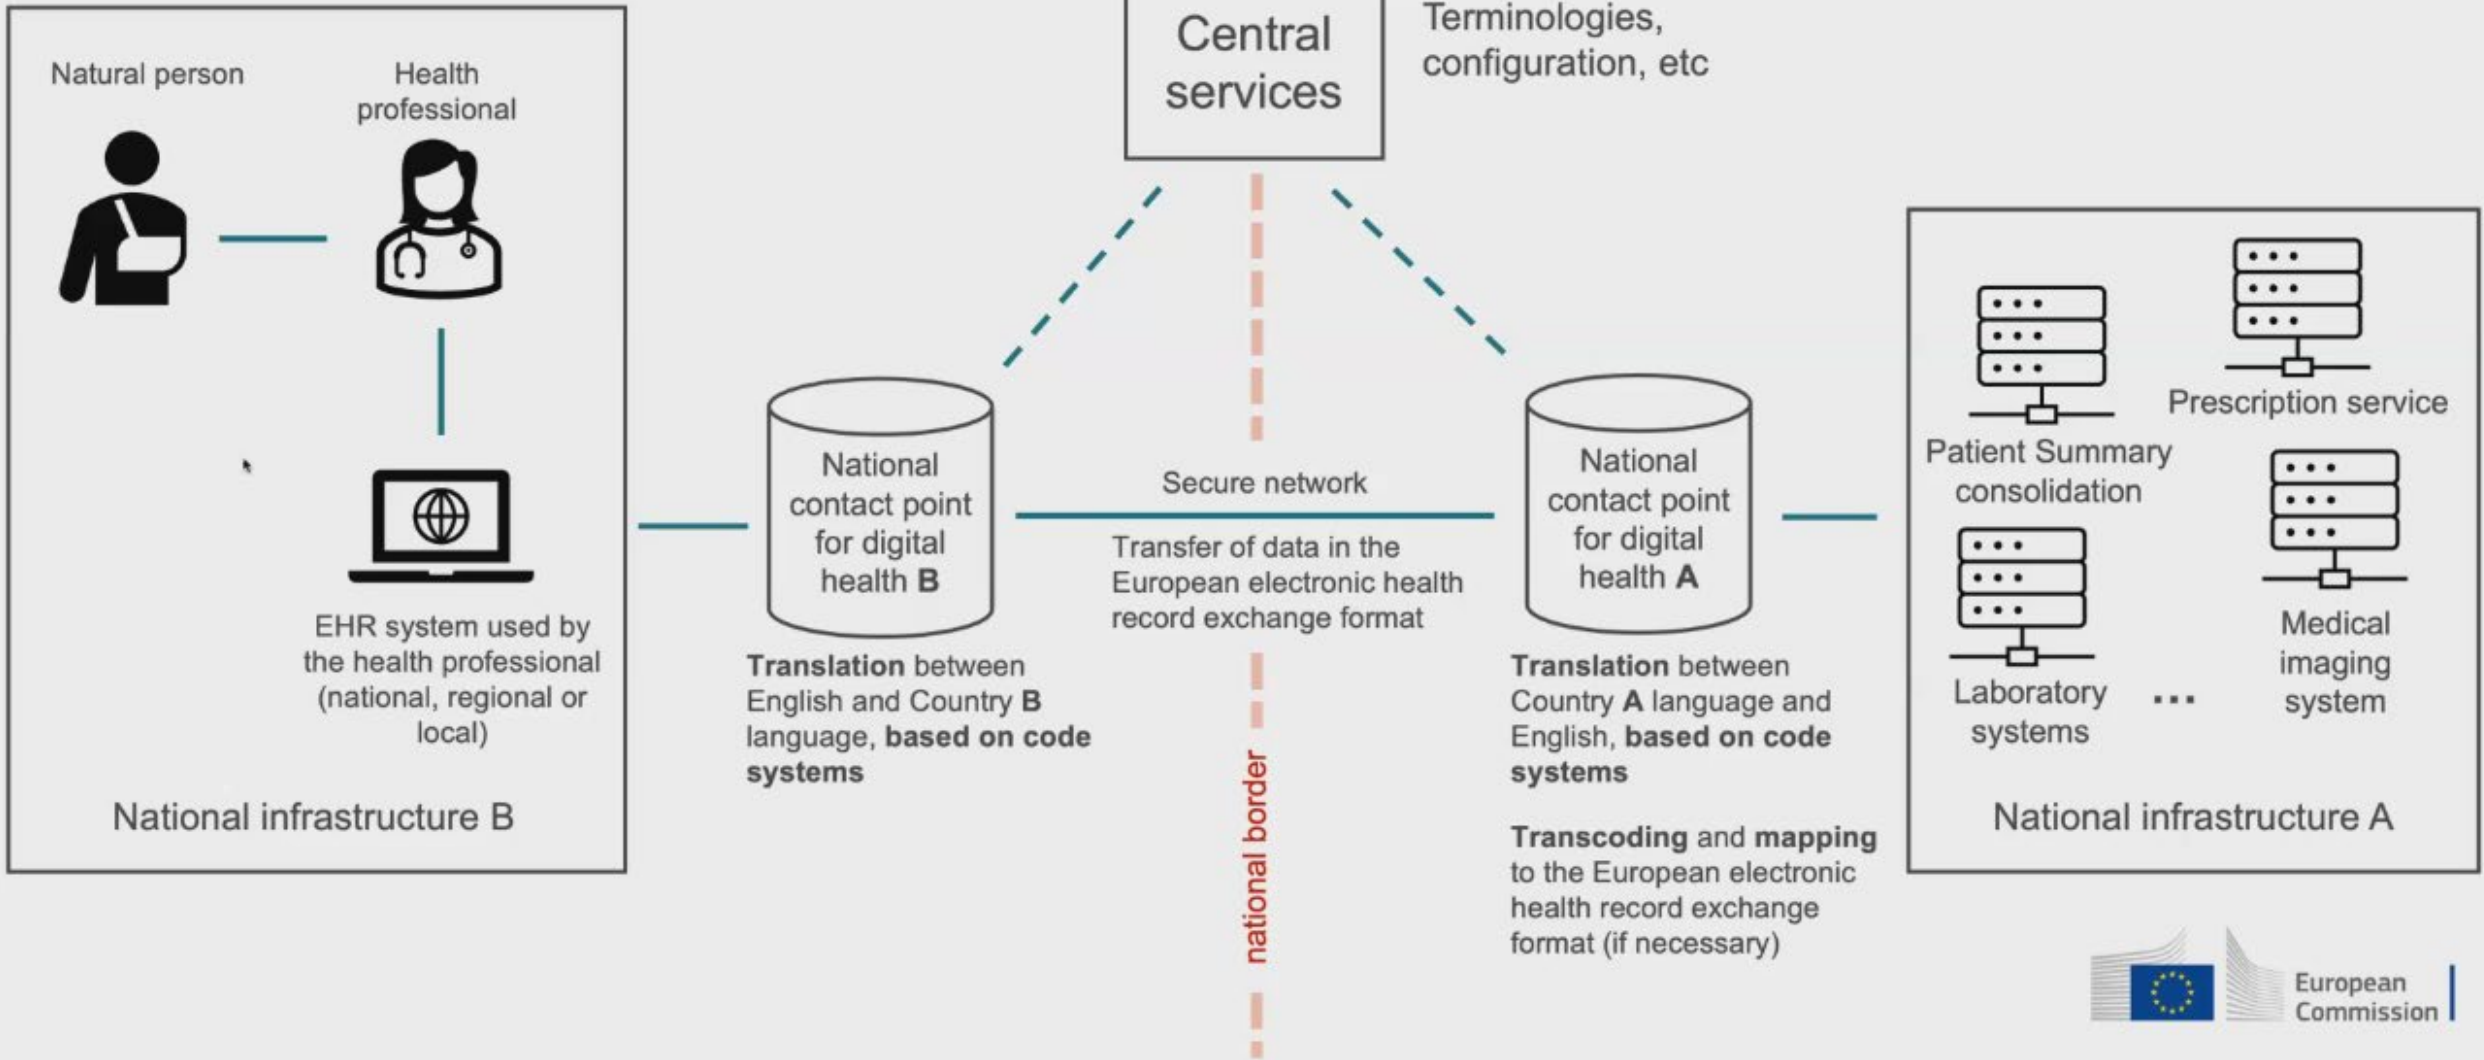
Central services

Terminologies, configuration, etc

Natural person

Health professional

EHR system used by the health professional (national, regional or local)

National infrastructure B

National contact point for digital health **B**

**Translation** between English and Country **B** language, **based on code systems**

Secure network

Transfer of data in the European electronic health record exchange format

national border

National contact point for digital health **A**

**Translation** between Country **A** language and English, **based on code systems**

**Transcoding** and **mapping** to the European electronic health record exchange format (if necessary)

Patient Summary consolidation

Prescription service

Laboratory systems

...

Medical imaging system

National infrastructure A

European Commission